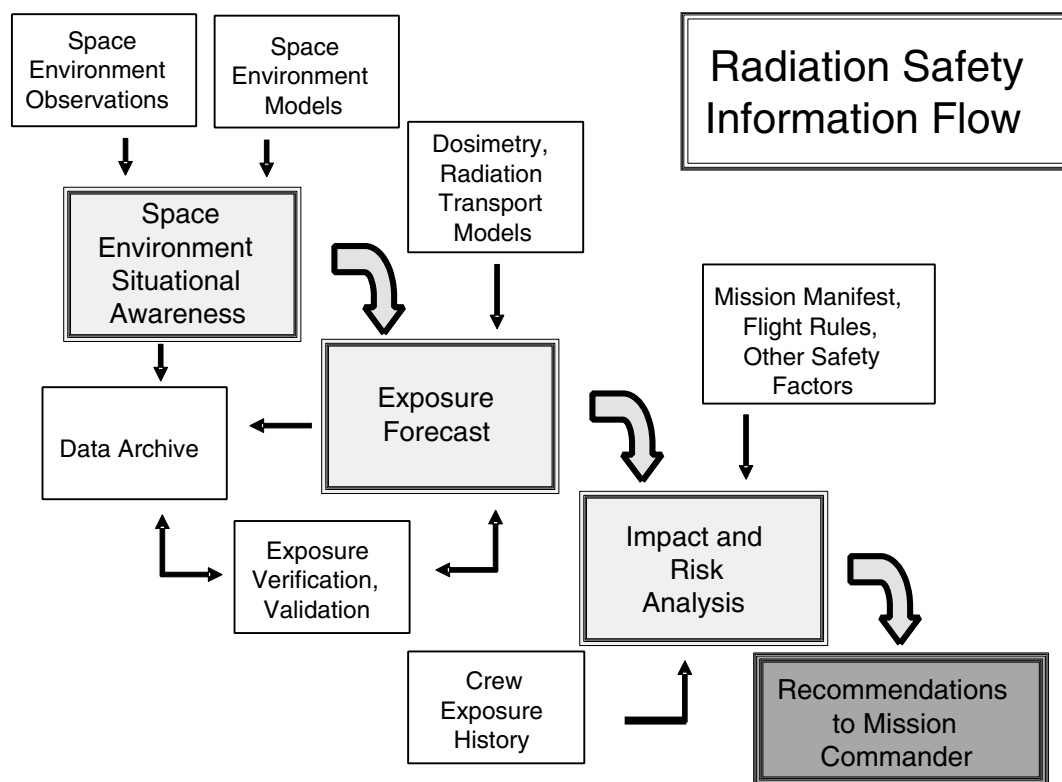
Space Environment Observations

Space Environment Models

Radiation Safety Information Flow

Dosimetry, Radiation Transport Models

Space Environment Situational Awareness

Mission Manifest, Flight Rules, Other Safety Factors

Exposure Forecast

Data Archive

Exposure Verification, Validation

Impact and Risk Analysis

Crew Exposure History

Recommendations to Mission Commander